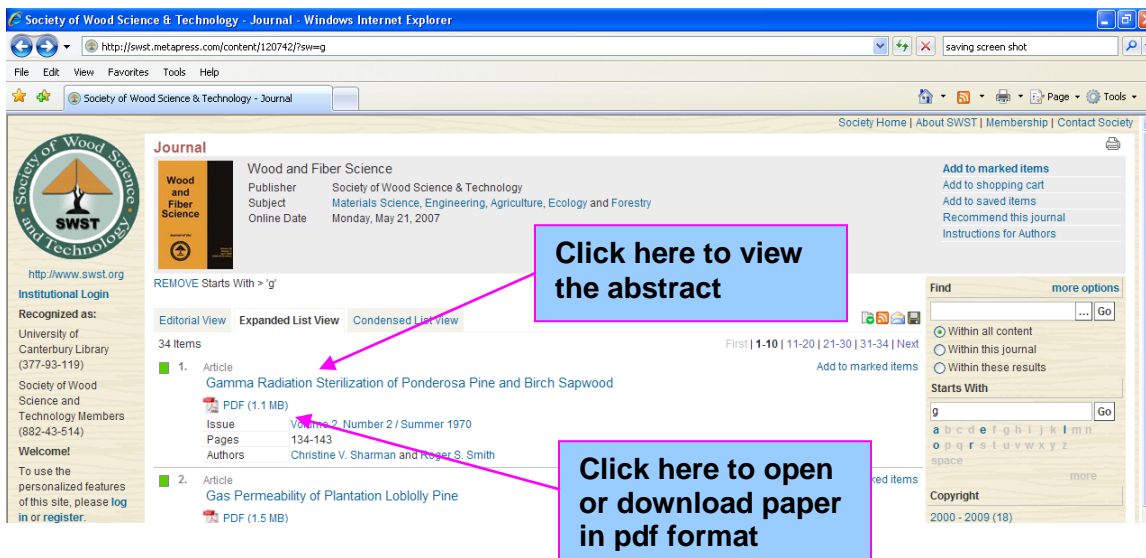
Society of Wood Science & Technology - Journal - Windows Internet Explorer

http://swst.metapress.com/content/120742/?sw=g

saving screen shot

File Edit View Favorites Tools Help

Society of Wood Science & Technology - Journal

Page Tools

Society Home | About SWST | Membership | Contact Society

Society of Wood Science and Technology SWST

http://www.swst.org

Institutional Login

Recognized as:

University of Canterbury Library (377-93-119)

Society of Wood Science and Technology Members (882-43-514)

Welcome!

To use the personalized features of this site, please log in or register.

Journal

Wood and Fiber Science

Wood and Fiber Science

Publisher Society of Wood Science & Technology
Subject Materials Science, Engineering, Agriculture, Ecology and Forestry
Online Date Monday, May 21, 2007

Add to marked items
Add to shopping cart
Add to saved items
Recommend this journal
Instructions for Authors

Click here to view the abstract

REMOVE Starts With > 'g'

Editorial View Expanded List View Condensed List View

34 Items

First | 1-10 | 11-20 | 21-30 | 31-34 | Next

1. Article
Gamma Radiation Sterilization of Ponderosa Pine and Birch Sapwood
Add to marked items
PDF (1.1 MB)
Issue Volume 2, Number 2 / Summer 1970
Pages 134-143
Authors Christine V. Sharman and Roger S. Smith

2. Article
Gas Permeability of Plantation Loblolly Pine
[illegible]ked items
PDF (1.5 MB)

Click here to open or download paper in pdf format

Find more options
Go
Within all content
Within this journal
Within these results

Starts With
g
Go
a b c d e f g h i j k l m n
o p q r s t u v w x y z
space
more

Copyright
2000 - 2009 (18)